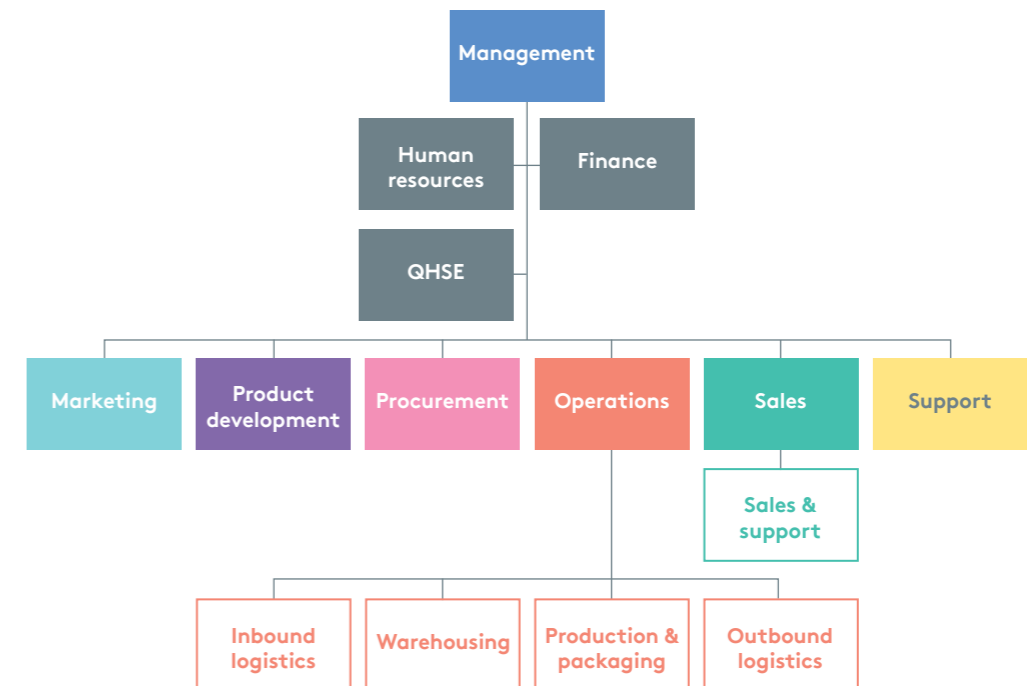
Management

Human resources

Finance

QHSE

Marketing

Product development

Procurement

Operations

Sales

Support

Sales & support

Inbound logistics

Warehousing

Production & packaging

Outbound logistics